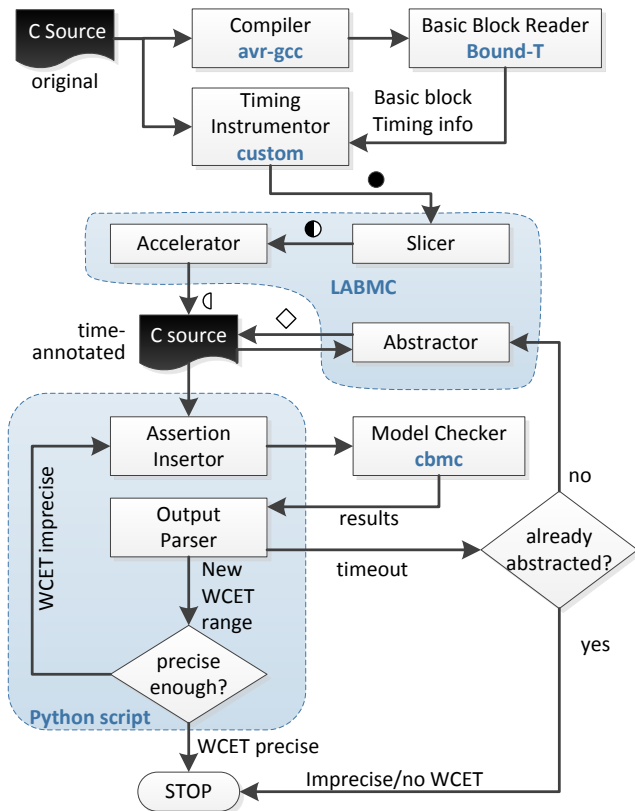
C Source
original

Compiler
avr-gcc

Basic Block Reader
Bound-T

Timing Instrumentor
custom

Basic block Timing info

Accelerator

Slicer

LABMC

time-annotated

C source

Abstractor

Assertion Insertor

Model Checker
cbmc

results

Output Parser

timeout

already abstracted?

no

yes

WCET imprecise

New WCET range

precise enough?

Python script

WCET precise

Imprecise/no WCET

STOP